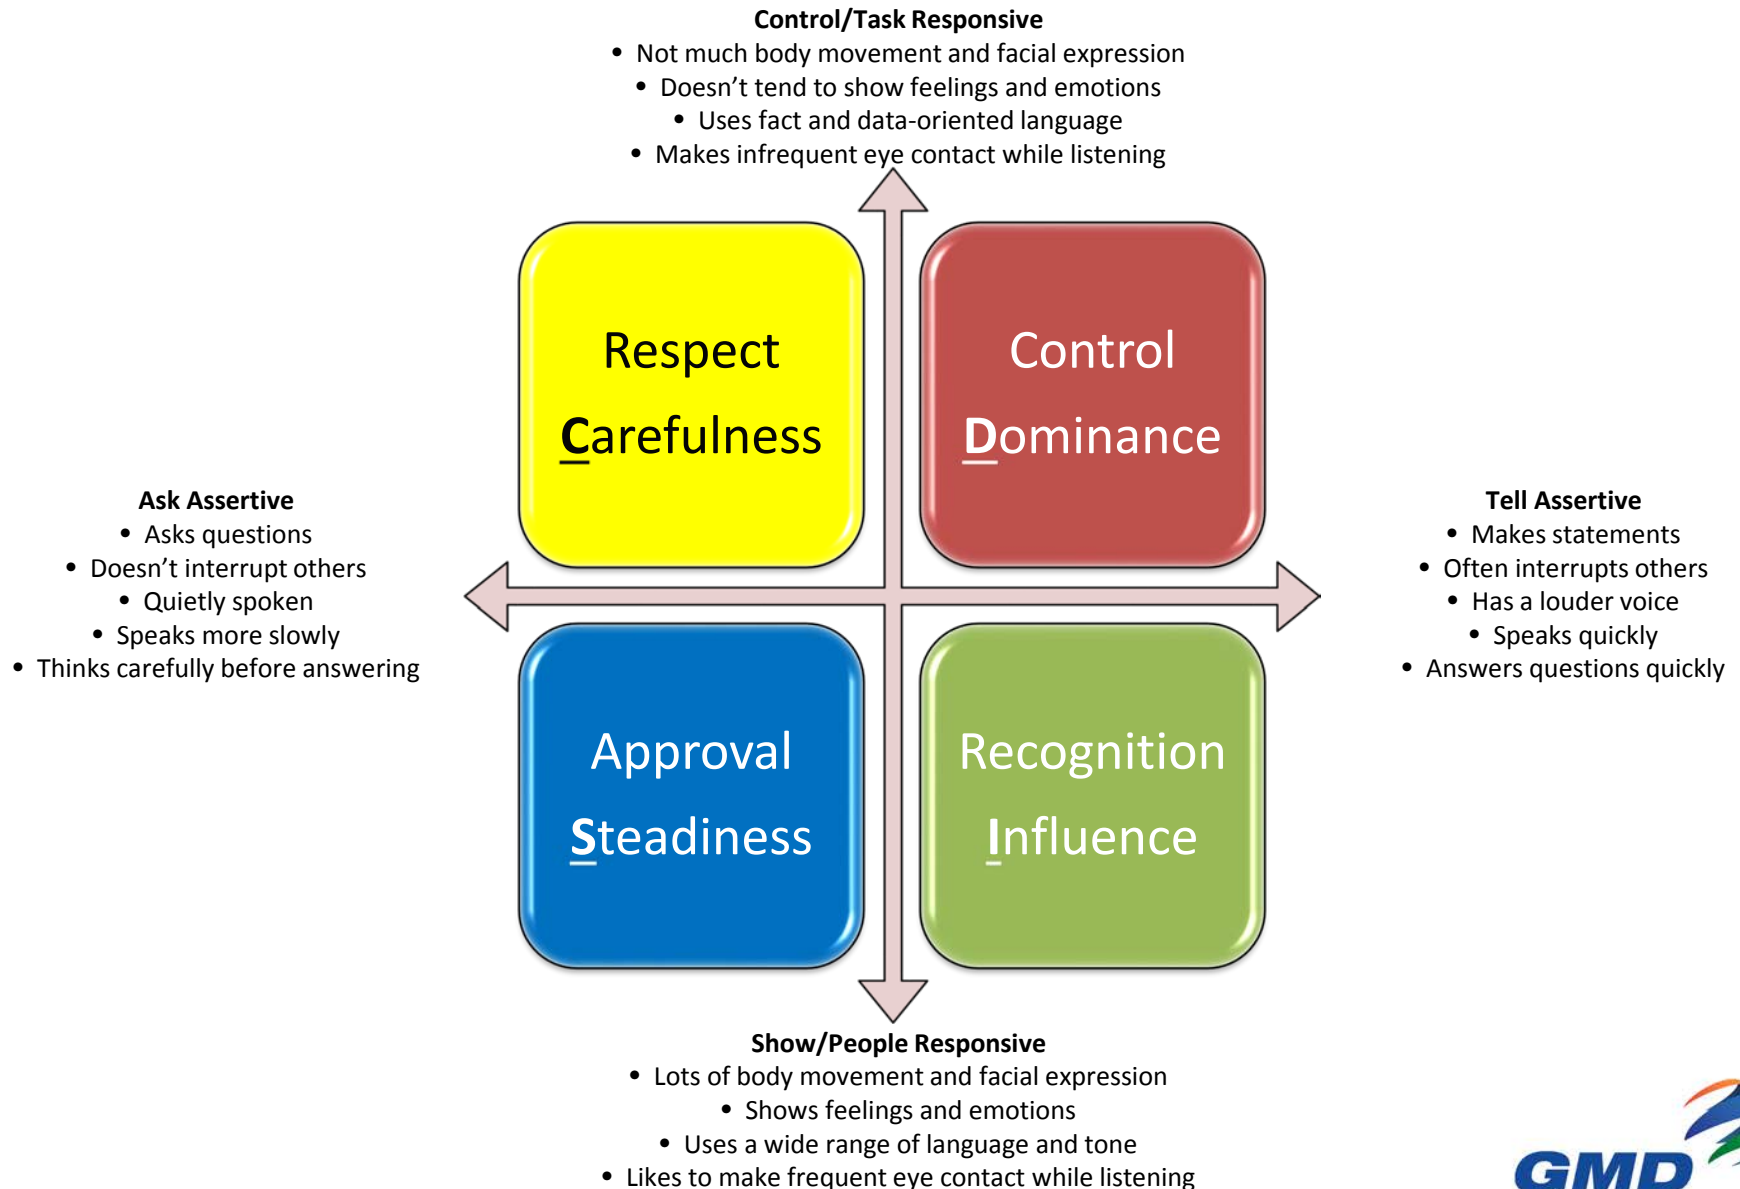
**Control/Task Responsive**
- Not much body movement and facial expression
- Doesn’t tend to show feelings and emotions
- Uses fact and data-oriented language
- Makes infrequent eye contact while listening

Respect
Carefulness

Control
Dominance

**Ask Assertive**
- Asks questions
- Doesn’t interrupt others
- Quietly spoken
- Speaks more slowly
- Thinks carefully before answering

**Tell Assertive**
- Makes statements
- Often interrupts others
- Has a louder voice
- Speaks quickly
- Answers questions quickly

Approval
Steadiness

Recognition
Influence

**Show/People Responsive**
- Lots of body movement and facial expression
- Shows feelings and emotions
- Uses a wide range of language and tone
- Likes to make frequent eye contact while listening

GMD